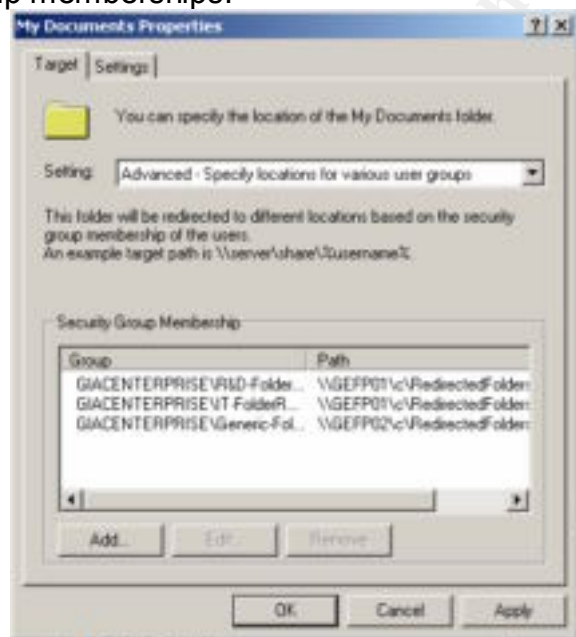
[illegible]p membership.

My Documents Properties

?| x

Target | Settings

You can specify the location of the My Documents folder.

Setting: Advanced - Specify locations for various user groups

This folder will be redirected to different locations based on the security group membership of the users.
An example target path is \\server\share\%username%

Security Group Membership

| Group | Path |
|---|---|
| GIACENTERPRISE\R&D-Folder... | \\GEFP01\c\RedirectedFolder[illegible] |
| GIACENTERPRISE\IT-FolderR... | \\GEFP01\c\RedirectedFolder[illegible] |
| GIACENTERPRISE\Generic-Fol... | \\GEFP02\c\RedirectedFolder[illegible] |

Add... Edit... Remove

OK Cancel Apply